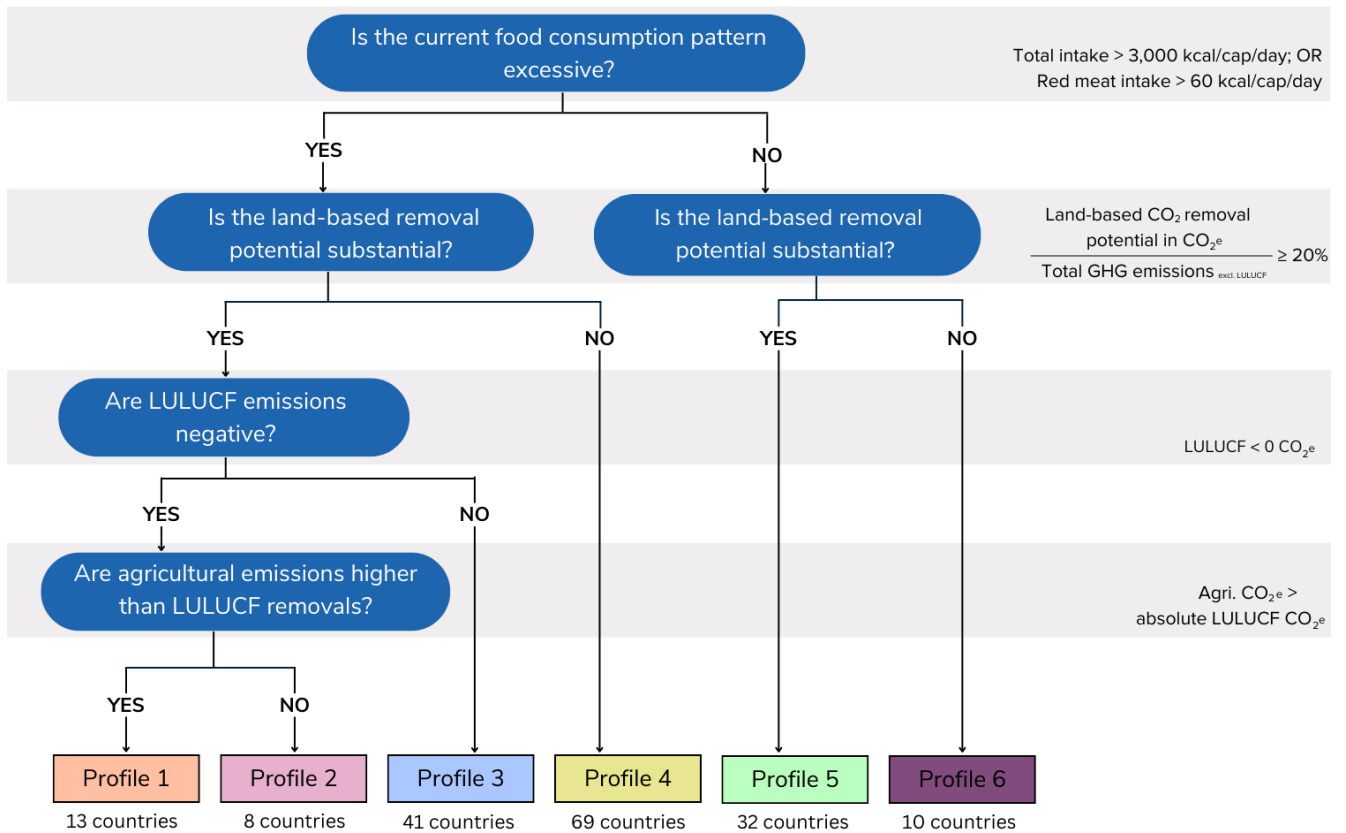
Is the current food consumption pattern excessive?

Total intake > 3,000 kcal/cap/day; OR
Red meat intake > 60 kcal/cap/day

YES

NO

Is the land-based removal potential substantial?

Is the land-based removal potential substantial?

$\frac{\text{Land-based } CO_2 \text{ removal potential in } CO_{2^e}}{\text{Total GHG emissions }_{\text{excl. LULUCF}}} \geq 20\%$

YES

NO

YES

NO

Are LULUCF emissions negative?

LULUCF < 0 $CO_{2^e}$

YES

NO

Are agricultural emissions higher than LULUCF removals?

Agri. $CO_{2^e}$ >
absolute LULUCF $CO_{2^e}$

YES

NO

Profile 1
13 countries

Profile 2
8 countries

Profile 3
41 countries

Profile 4
69 countries

Profile 5
32 countries

Profile 6
10 countries